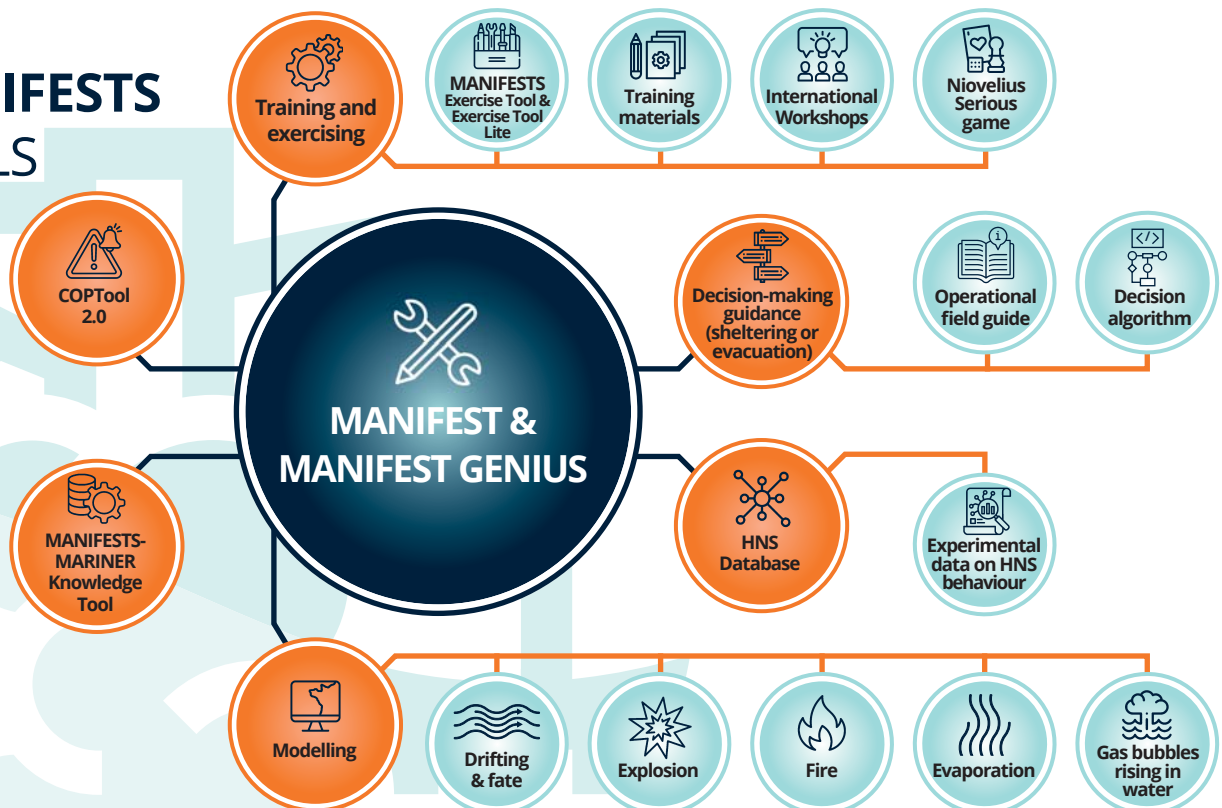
IFESTS
LS

Training and exercising

MANIFESTS Exercise Tool & Exercise Tool Lite

Training materials

International Workshops

Niovelius Serious game

COPTool 2.0

Decision-making guidance (sheltering or evacuation)

Operational field guide

Decision algorithm

MANIFEST & MANIFEST GENIUS

MANIFESTS-MARINER Knowledge Tool

HNS Database

Experimental data on HNS behaviour

Modelling

Drifting & fate

Explosion

Fire

Evaporation

Gas bubbles rising in water